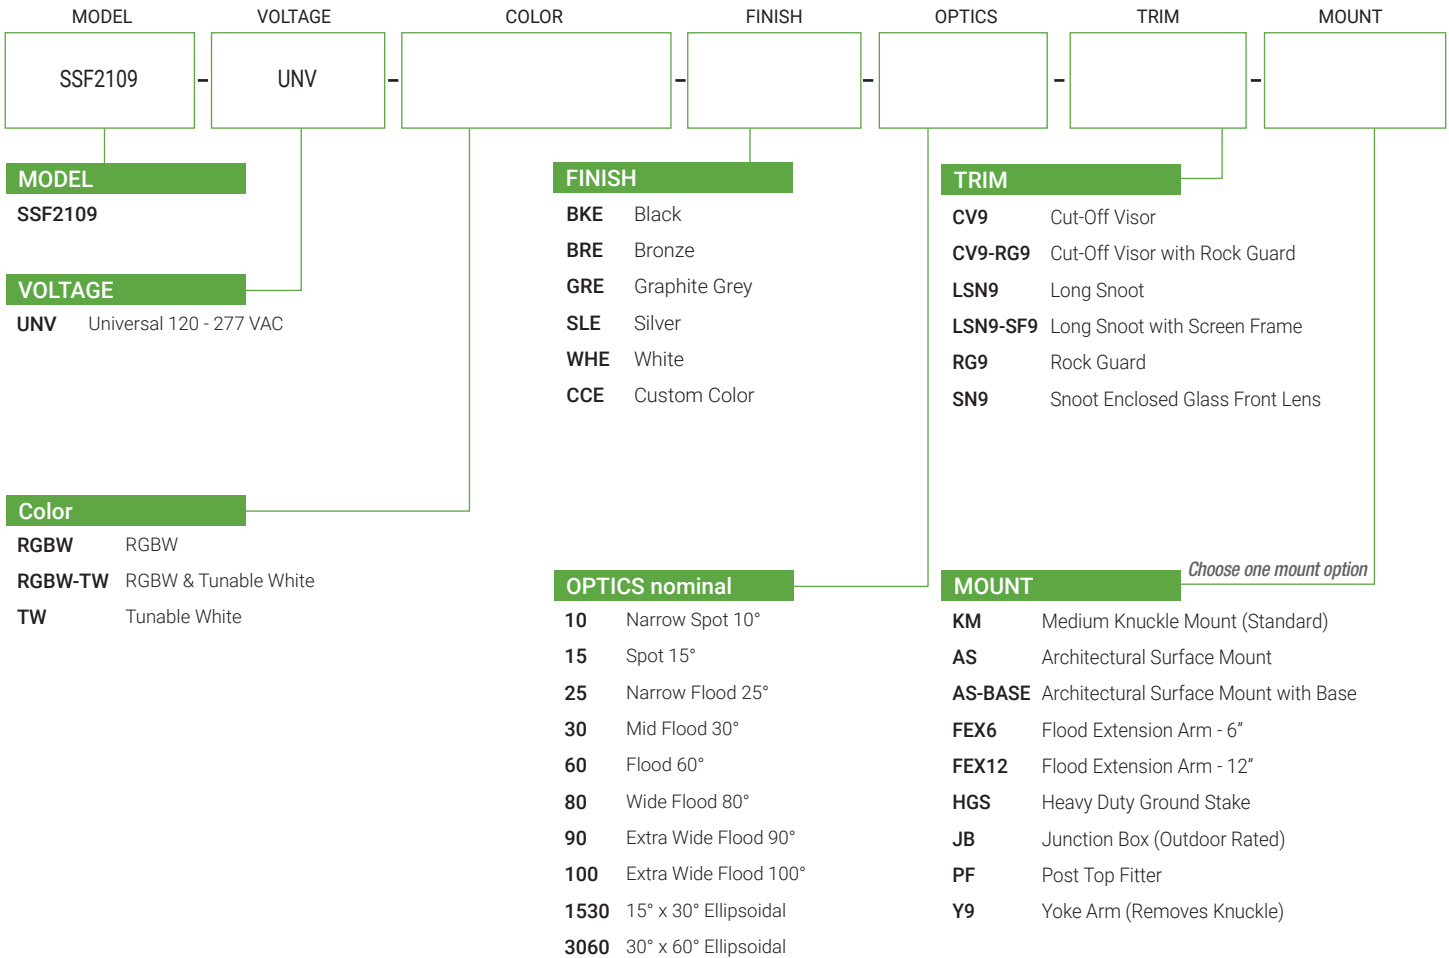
| MODEL | | VOLTAGE | | COLOR | | FINISH | | OPTICS | | TRIM | | MOUNT |
|---|---|---|---|---|---|---|---|---|---|---|---|---|
| SSF2109 | - | UNV | - | | - | | - | | - | | - | |

MODEL
SSF2109

VOLTAGE
UNV Universal 120 - 277 VAC

Color
RGBW RGBW
RGBW-TW RGBW & Tunable White
TW Tunable White

FINISH
BKE Black
BRE Bronze
GRE Graphite Grey
SLE Silver
WHE White
CCE Custom Color

OPTICS nominal
10 Narrow Spot 10°
15 Spot 15°
25 Narrow Flood 25°
30 Mid Flood 30°
60 Flood 60°
80 Wide Flood 80°
90 Extra Wide Flood 90°
100 Extra Wide Flood 100°
1530 15° x 30° Ellipsoidal
3060 30° x 60° Ellipsoidal

TRIM
CV9 Cut-Off Visor
CV9-RG9 Cut-Off Visor with Rock Guard
LSN9 Long Snoot
LSN9-SF9 Long Snoot with Screen Frame
RG9 Rock Guard
SN9 Snoot Enclosed Glass Front Lens

Choose one mount option
MOUNT
KM Medium Knuckle Mount (Standard)
AS Architectural Surface Mount
AS-BASE Architectural Surface Mount with Base
FEX6 Flood Extension Arm - 6”
FEX12 Flood Extension Arm - 12”
HGS Heavy Duty Ground Stake
JB Junction Box (Outdoor Rated)
PF Post Top Fitter
Y9 Yoke Arm (Removes Knuckle)